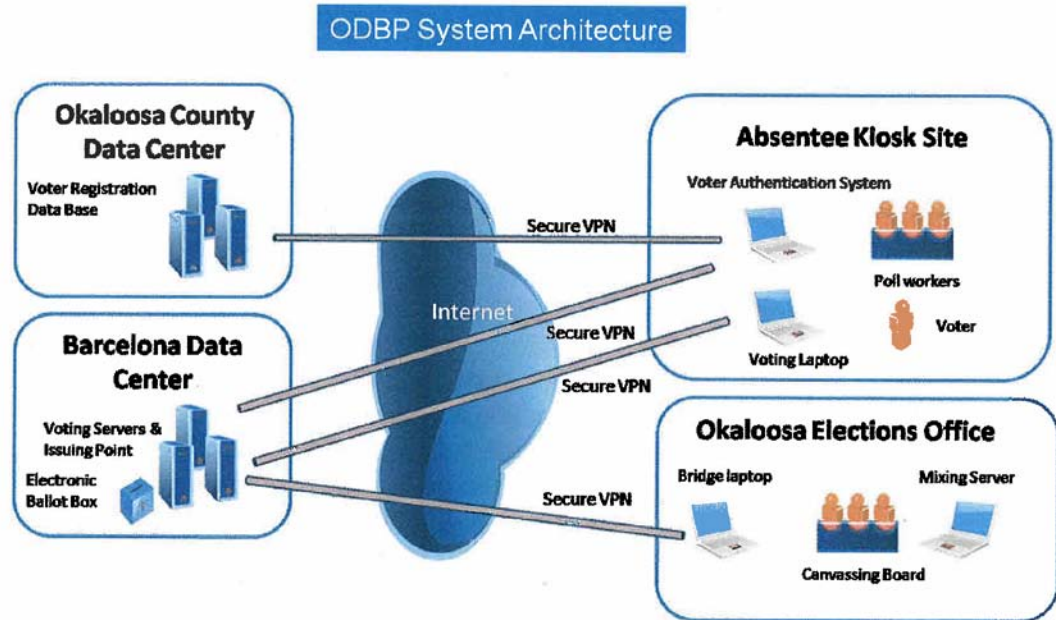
ODBP System Architecture

Okaloosa County Data Center

Voter Registration Data Base

Barcelona Data Center

Voting Servers & Issuing Point

Electronic Ballot Box

Internet

Secure VPN

Secure VPN

Secure VPN

Secure VPN

Absentee Kiosk Site

Voter Authentication System

Poll workers

Voter

Voting Laptop

Okaloosa Elections Office

Bridge laptop

Mixing Server

Canvassing Board